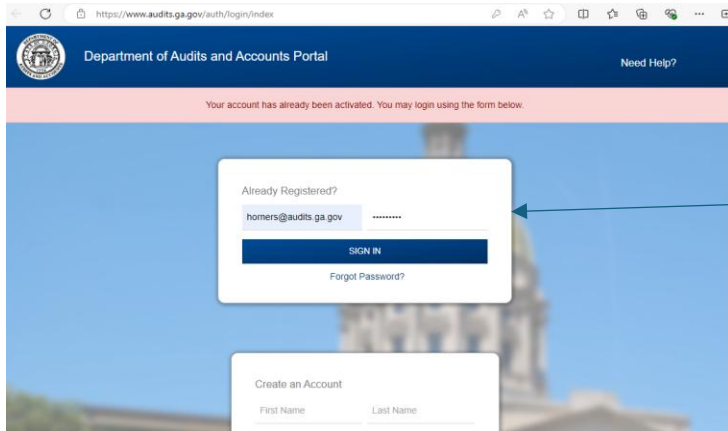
https://www.audits.ga.gov/auth/login/index

Department of Audits and Accounts Portal

Need Help?

Your account has already been activated. You may login using the form below.

Already Registered?

homers@audits.ga.gov

••••••••••

SIGN IN

Forgot Password?

Create an Account

First Name

Last Name